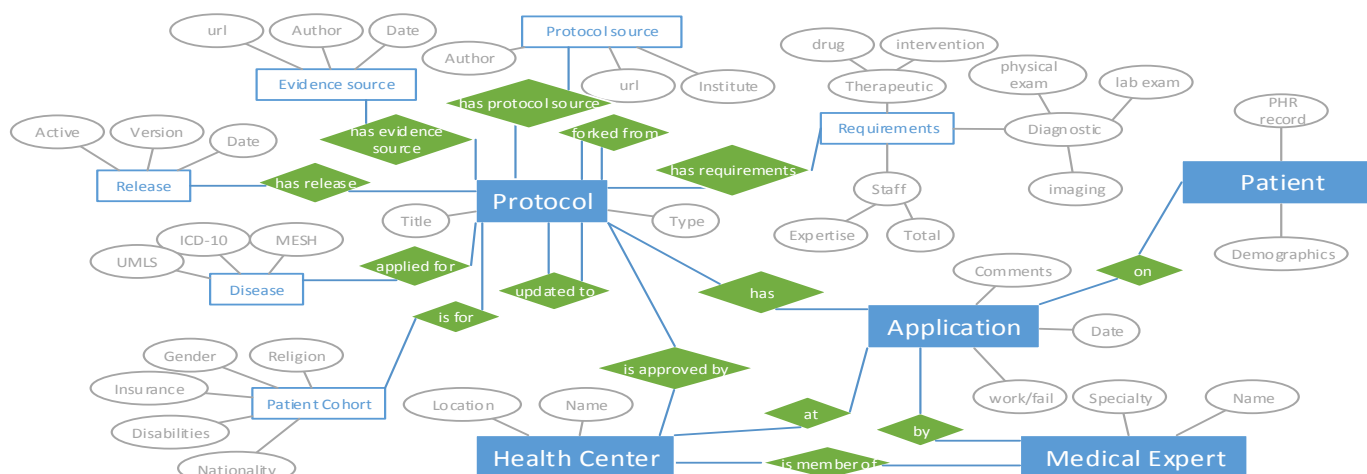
url
Author
Date
Evidence source
Author
Protocol source
url
Institute
has protocol source
has evidence source
forked from
drug
intervention
Therapeutic
physical exam
lab exam
Requirements
Diagnostic
PHR record
has requirements
imaging
Active
Version
Date
Release
has release
Protocol
Staff
Patient
Title
Type
Expertise
Total
ICD-10
MESH
UMLS
applied for
Disease
updated to
Demographics
has
Comments
on
is for
Application
Date
Gender
Religion
Insurance
is approved by
Patient Cohort
work/fail
Specialty
Name
Location
Name
at
Disabilities
by
Nationality
Health Center
is member of
Medical Expert